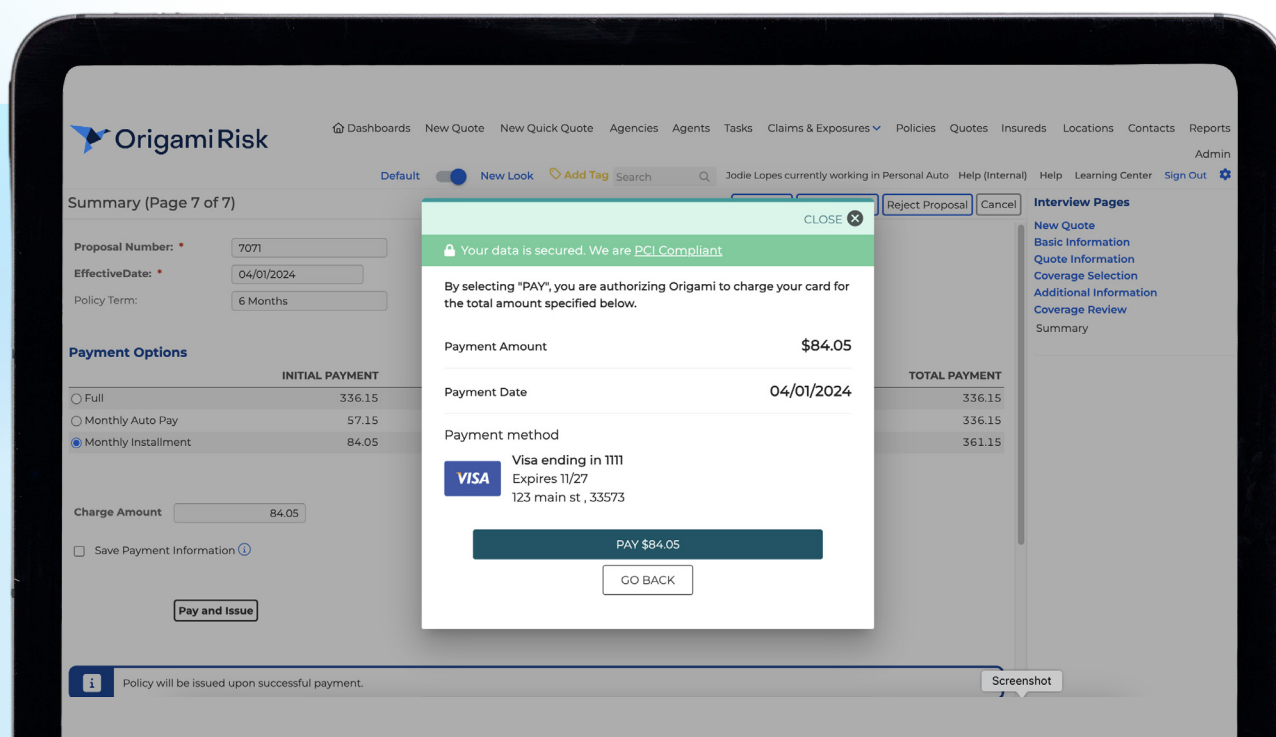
Origami Risk

Dashboards New Quote New Quick Quote Agencies Agents Tasks Claims & Exposures Policies Quotes Insureds Locations Contacts Reports Admin

Default New Look Add Tag Search Jodie Lopes currently working in Personal Auto Help (Internal) Help Learning Center Sign Out

Summary (Page 7 of 7)

Reject Proposal Cancel

Proposal Number: * 7071
EffectiveDate: * 04/01/2024
Policy Term: 6 Months

Payment Options

| | INITIAL PAYMENT | TOTAL PAYMENT |
|---|---|---|
| Full | 336.15 | 336.15 |
| Monthly Auto Pay | 57.15 | 336.15 |
| Monthly Installment | 84.05 | 361.15 |

Charge Amount 84.05

Save Payment Information

Pay and Issue

Policy will be issued upon successful payment.

CLOSE

Your data is secured. We are PCI Compliant

By selecting "PAY", you are authorizing Origami to charge your card for the total amount specified below.

Payment Amount $84.05

Payment Date 04/01/2024

Payment method

VISA
Visa ending in 1111
Expires 11/27
123 main st , 33573

PAY $84.05

GO BACK

Interview Pages
New Quote
Basic Information
Quote Information
Coverage Selection
Additional Information
Coverage Review
Summary

Screenshot